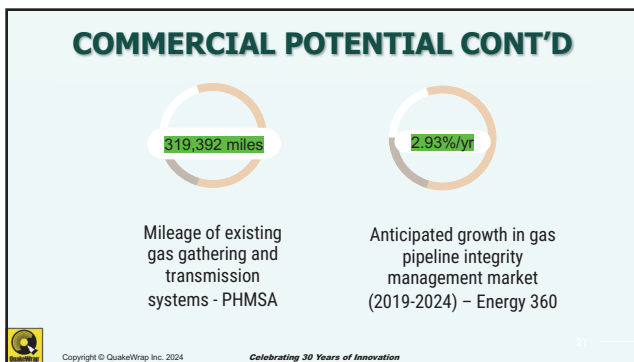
COMMERCIAL POTENTIAL CONT'D

319,392 miles

2.93%/yr

Mileage of existing gas gathering and transmission systems - PHMSA

Anticipated growth in gas pipeline integrity management market (2019-2024) – Energy 360

QuakeWrap

Copyright © QuakeWrap Inc. 2024

Celebrating 30 Years of Innovation

21